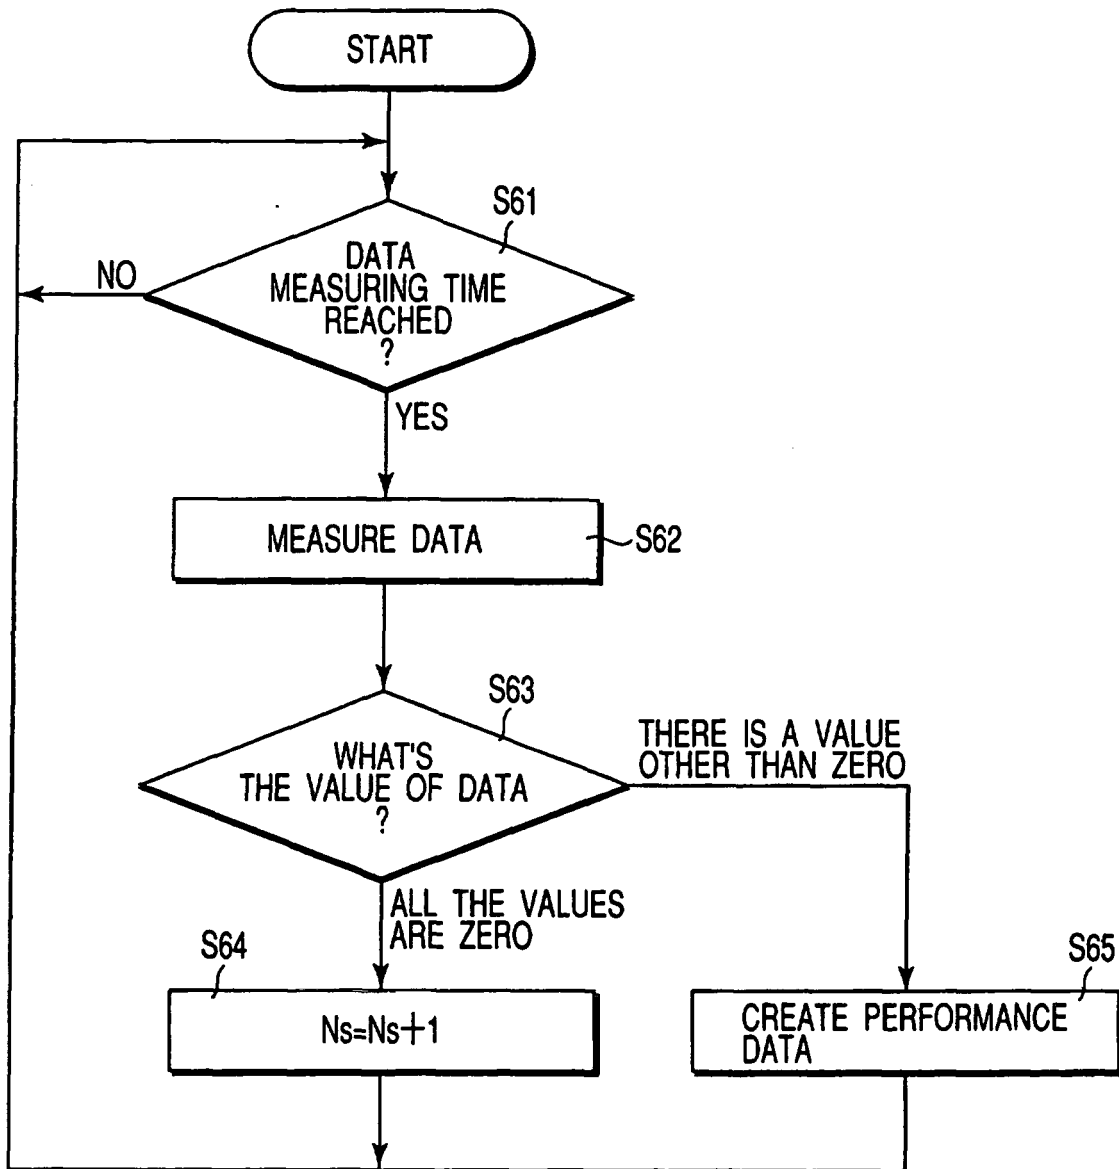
START

S61

DATA MEASURING TIME REACHED ?

NO

YES

MEASURE DATA

S62

S63

WHAT'S THE VALUE OF DATA ?

THERE IS A VALUE OTHER THAN ZERO

ALL THE VALUES ARE ZERO

S64

Ns=Ns+1

S65

CREATE PERFORMANCE DATA